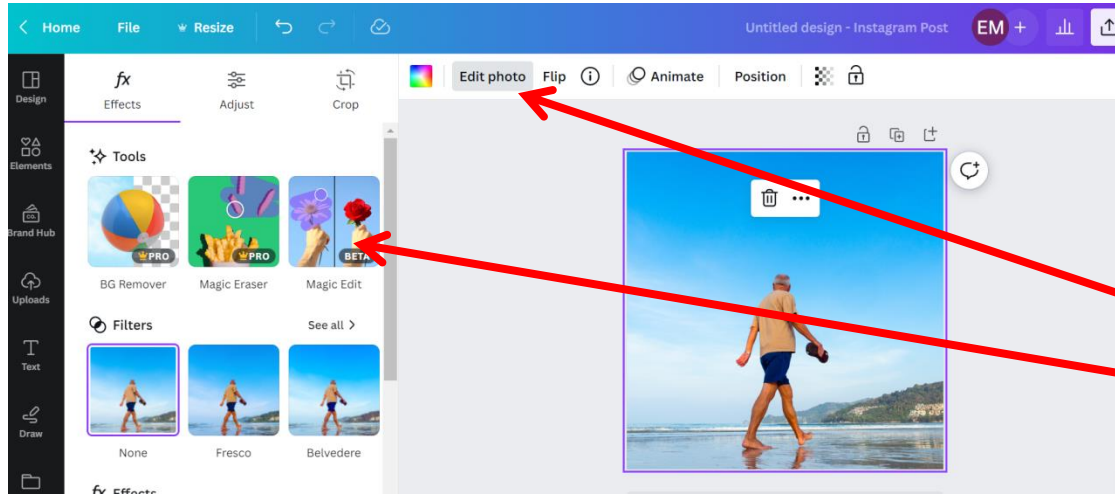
Home File Resize

Untitled design - Instagram Post

EM

Design

Elements

Brand Hub

Uploads

Text

Draw

Effects Adjust Crop

Tools

PRO PRO BETA

BG Remover Magic Eraser Magic Edit

Filters See all

None Fresco Belvedere

Effects

Edit photo Flip Animate Position